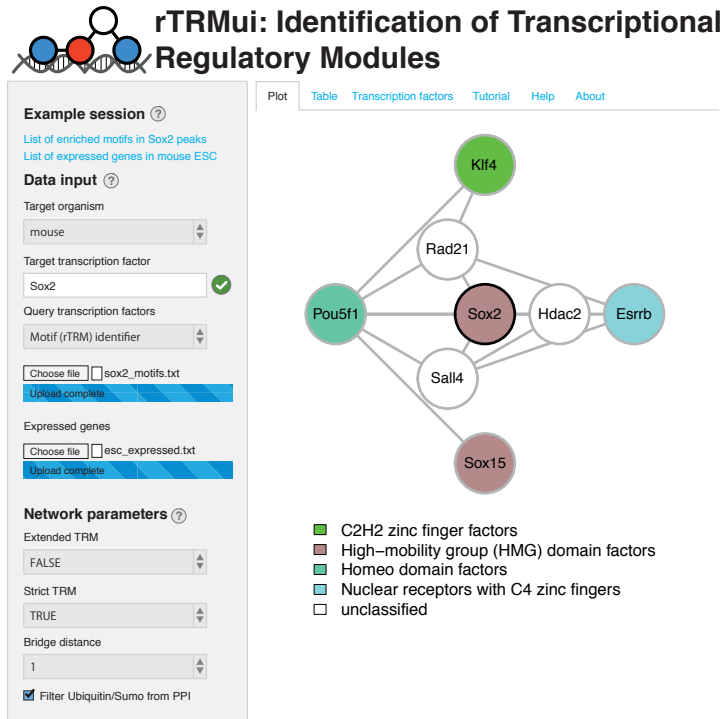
rTRMui: Identification of Transcriptional Regulatory Modules

Example session ?
List of enriched motifs in Sox2 peaks
List of expressed genes in mouse ESC

Data input ?
Target organism
mouse
Target transcription factor
Sox2
Query transcription factors
Motif (rTRM) identifier
Choose file sox2_motifs.txt
Upload complete
Expressed genes
Choose file esc_expressed.txt
Upload complete

Network parameters ?
Extended TRM
FALSE
Strict TRM
TRUE
Bridge distance
1
Filter Ubiquitin/Sumo from PPI

Plot Table Transcription factors Tutorial Help About

Klf4
Rad21
Pou5f1
Sox2
Hdac2
Esrrb
Sall4
Sox15

C2H2 zinc finger factors
High−mobility group (HMG) domain factors
Homeo domain factors
Nuclear receptors with C4 zinc fingers
unclassified